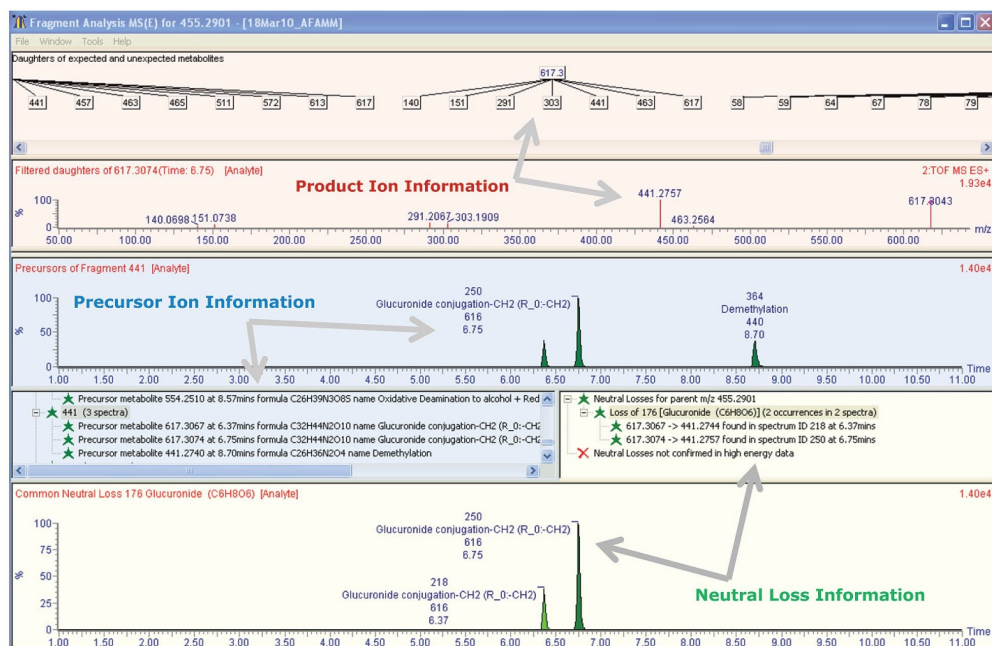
Fragment Analysis MS(E) for 455.2901 - [18Mar10_AFAMM]

File Window Tools Help

Daughters of expected and unexpected metabolites

617.3

441 457 463 465 511 572 613 617 140 151 291 303 441 463 617 58 59 64 67 78 79

Filtered daughters of 617.3074(Time: 6.75) [Analyte]

2:TOF MS ES+
1.93e4

Product Ion Information

100
%
0

140.0698 151.0738 291.2067 303.1909 441.2757 463.2564 617.3043

50.00 100.00 150.00 200.00 250.00 300.00 350.00 400.00 450.00 500.00 550.00 600.00 m/z

Precursors of Fragment 441 [Analyte]

1.40e4

Precursor Ion Information

100
%
50
0

250
Glucuronide conjugation-CH2 (R_0:-CH2)
616
6.75

364
Demethylation
440
8.70

1.00 1.50 2.00 2.50 3.00 3.50 4.00 4.50 5.00 5.50 6.00 6.50 7.00 7.50 8.00 8.50 9.00 9.50 10.00 10.50 11.00 Time

Precursor metabolite 554.2510 at 8.57mins formula C26H39N3O8S name Oxidative Deamination to alcohol + Red
441 (3 spectra)
Precursor metabolite 617.3067 at 6.37mins formula C32H44N2O10 name Glucuronide conjugation-CH2 (R_0:-CH2
Precursor metabolite 617.3074 at 6.75mins formula C32H44N2O10 name Glucuronide conjugation-CH2 (R_0:-CH2
Precursor metabolite 441.2740 at 8.70mins formula C26H36N2O4 name Demethylation

Neutral Losses for parent m/z 455.2901
Loss of 176 [Glucuronide (C6H8O6)] (2 occurrences in 2 spectra)
617.3067 -> 441.2744 found in spectrum ID 218 at 6.37mins
617.3074 -> 441.2757 found in spectrum ID 250 at 6.75mins
Neutral Losses not confirmed in high energy data

Common Neutral Loss 176 Glucuronide (C6H8O6) [Analyte]

1.40e4

100
75
%
50
25
0

250
Glucuronide conjugation-CH2 (R_0:-CH2)
616
6.75

218
Glucuronide conjugation-CH2 (R_0:-CH2)
616
6.37

Neutral Loss Information

1.00 1.50 2.00 2.50 3.00 3.50 4.00 4.50 5.00 5.50 6.00 6.50 7.00 7.50 8.00 8.50 9.00 9.50 10.00 10.50 11.00 Time